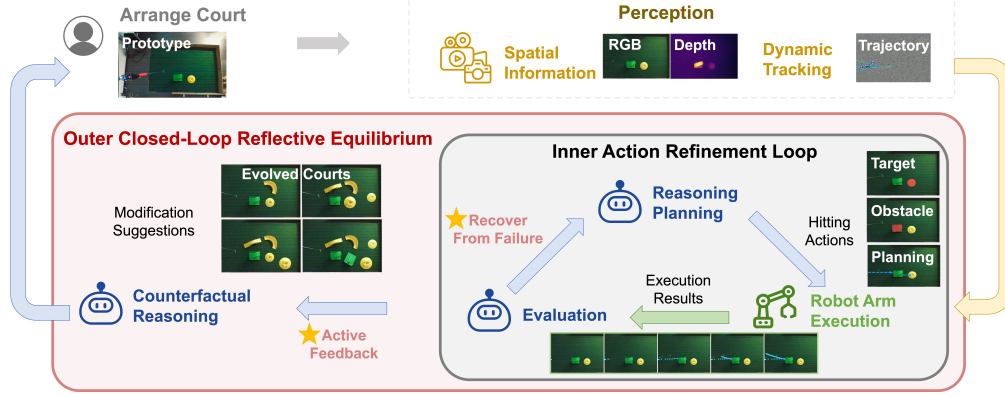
Arrange Court

Prototype

Perception

Spatial Information

RGB

Depth

Dynamic Tracking

Trajectory

Outer Closed-Loop Reflective Equilibrium

Evolved Courts

Modification Suggestions

Counterfactual Reasoning

Active Feedback

Inner Action Refinement Loop

Recover From Failure

Reasoning Planning

Hitting Actions

Target

Obstacle

Planning

Execution Results

Evaluation

Robot Arm Execution